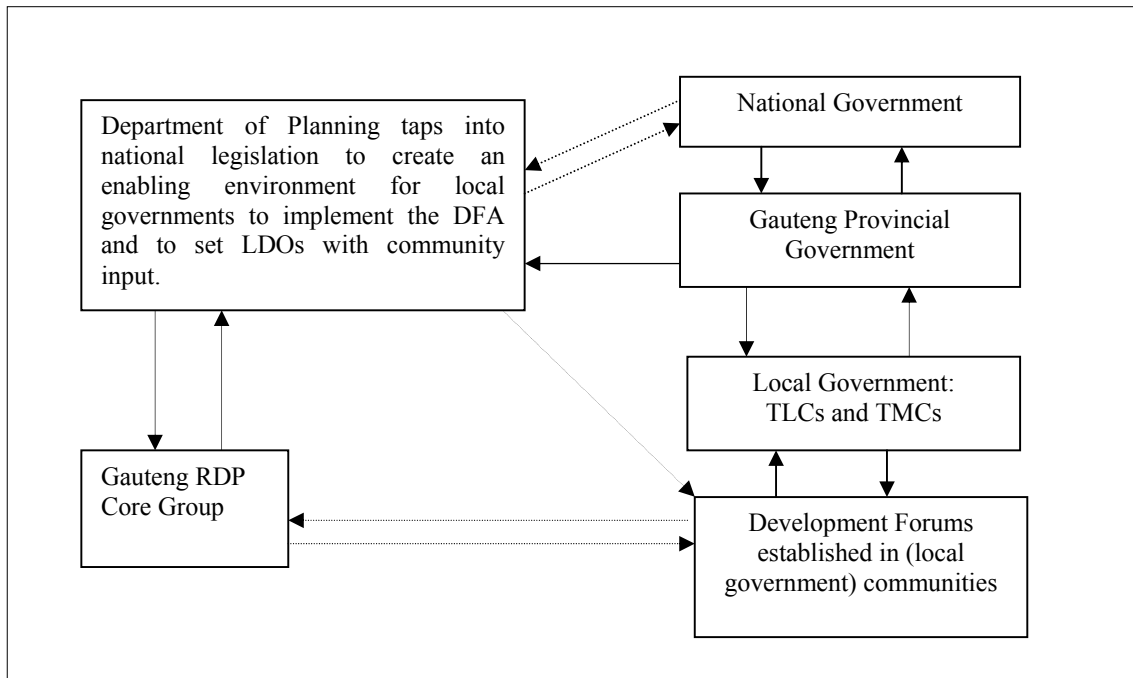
Department of Planning taps into national legislation to create an enabling environment for local governments to implement the DFA and to set LDOs with community input.

National Government

Gauteng Provincial Government

Local Government: TLCs and TMCs

Gauteng RDP Core Group

Development Forums established in (local government) communities